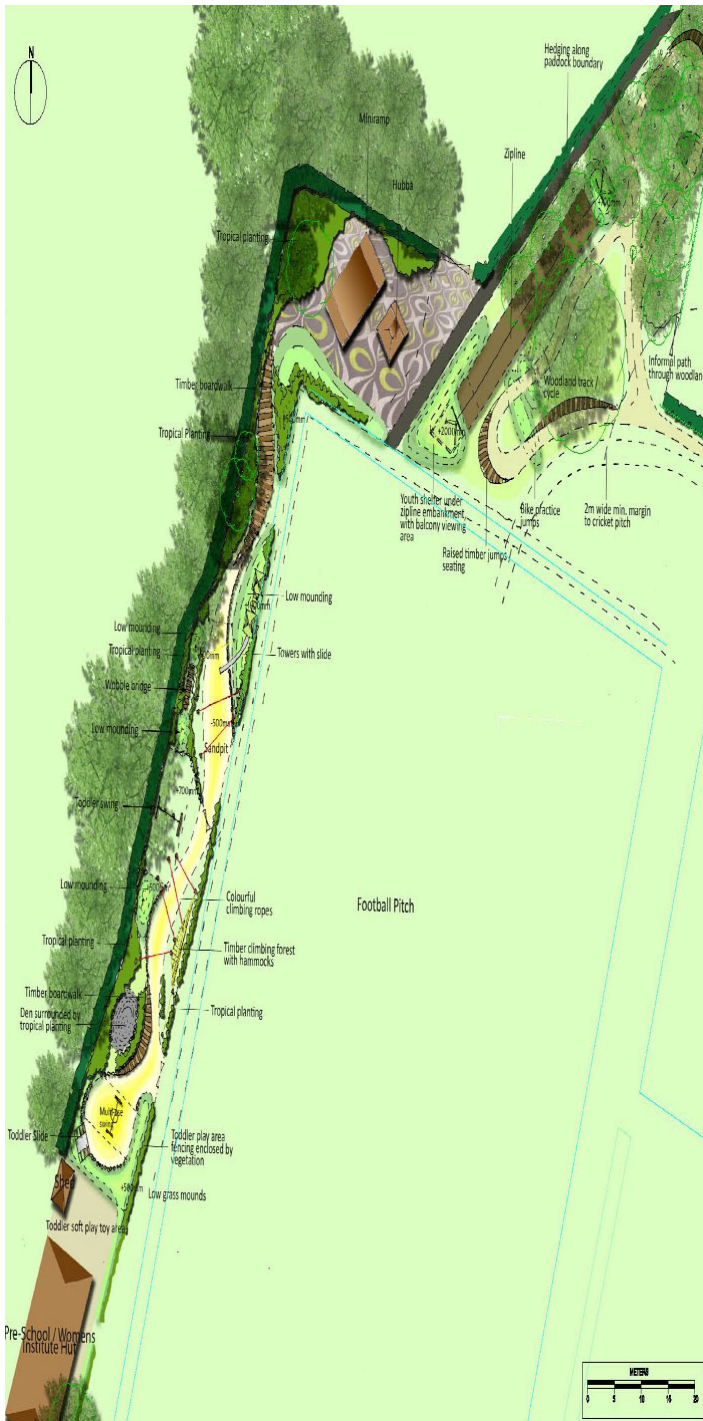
N

Miniramp

Hubba

Hedging along paddock boundary

Zipline

Tropical planting

Timber boardwalk

Tropical Planting

Informal path through woodlan

Woodland track / cycle

+2000mm

Youth shelter under zipline embankment with balcony viewing area

Bike practice jumps

2m wide min. margin to cricket pitch

Raised timber jumps / seating

Low mounding

Towers with slide

Low mounding

Tropical planting

Wobble bridge

Low mounding

-500mm

Sandpit

+700mm

Toddler swing

Low mounding

Colourful climbing ropes

Tropical planting

Timber climbing forest with hammocks

Football Pitch

Timber boardwalk

Den surrounded by tropical planting

Tropical planting

Multiple swing

Toddler Slide

Toddler play area fencing enclosed by vegetation

Shed

+500mm

Low grass mounds

Toddler soft play toy area

Pre-School / Womens Institute Hut

METERS

0 5 10 15 20